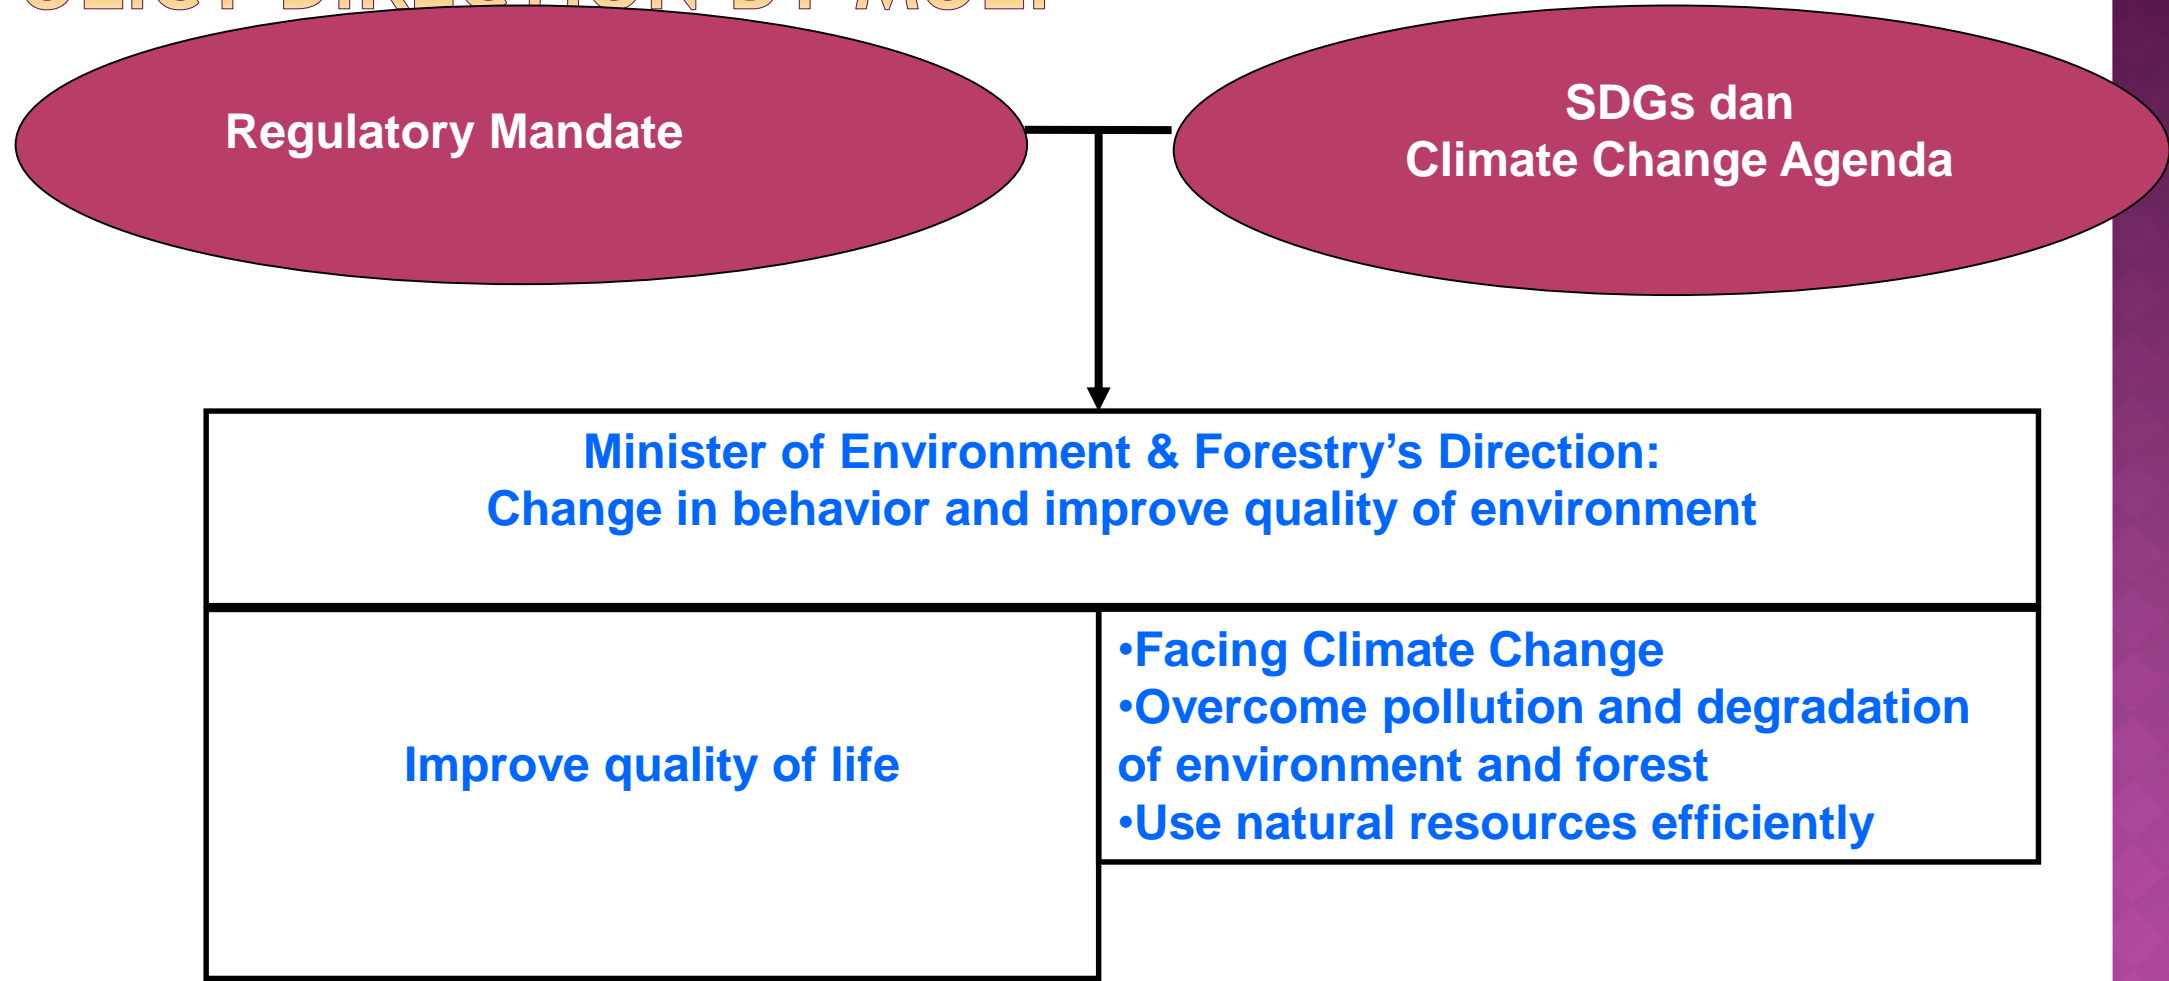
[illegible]

Regulatory Mandate

SDGs dan
Climate Change Agenda

Minister of Environment & Forestry’s Direction:
Change in behavior and improve quality of environment

Improve quality of life

•Facing Climate Change
•Overcome pollution and degradation of environment and forest
•Use natural resources efficiently